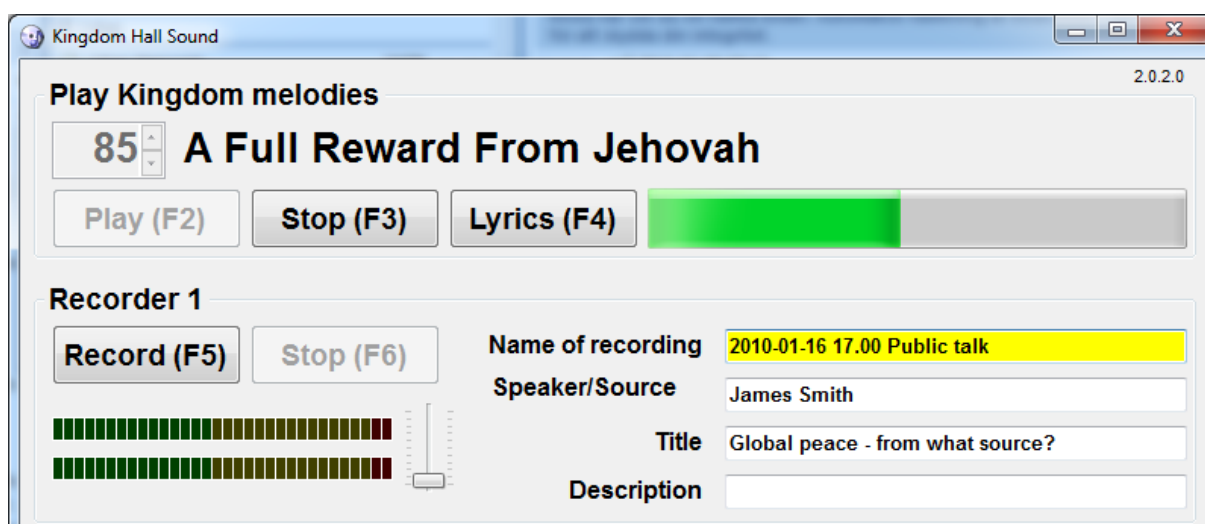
Kingdom Hall Sound

2.0.2.0

Play Kingdom melodies

85 A Full Reward From Jehovah

Play (F2) Stop (F3) Lyrics (F4)

Recorder 1

Record (F5) Stop (F6)

Name of recording 2010-01-16 17.00 Public talk

Speaker/Source James Smith

Title Global peace - from what source?

Description